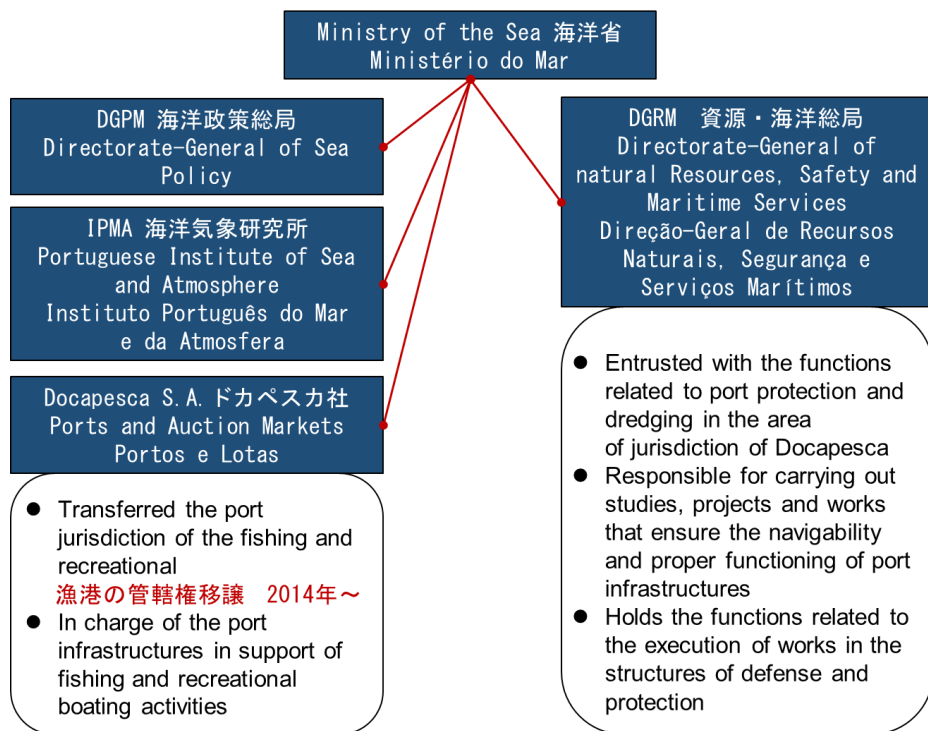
Ministry of the Sea 海洋省
Ministério do Mar

DGPM 海洋政策総局
Directorate-General of Sea Policy

IPMA 海洋気象研究所
Portuguese Institute of Sea and Atmosphere
Instituto Português do Mar e da Atmosfera

Docapesca S.A. ドカペスカ社
Ports and Auction Markets
Portos e Lotas

- Transferred the port jurisdiction of the fishing and recreational
漁港の管轄権移譲 2014年～
- In charge of the port infrastructures in support of fishing and recreational boating activities

DGRM 資源・海洋総局
Directorate-General of natural Resources, Safety and Maritime Services
Direção-Geral de Recursos Naturais, Segurança e Serviços Marítimos

- Entrusted with the functions related to port protection and dredging in the area of jurisdiction of Docapesca
- Responsible for carrying out studies, projects and works that ensure the navigability and proper functioning of port infrastructures
- Holds the functions related to the execution of works in the structures of defense and protection